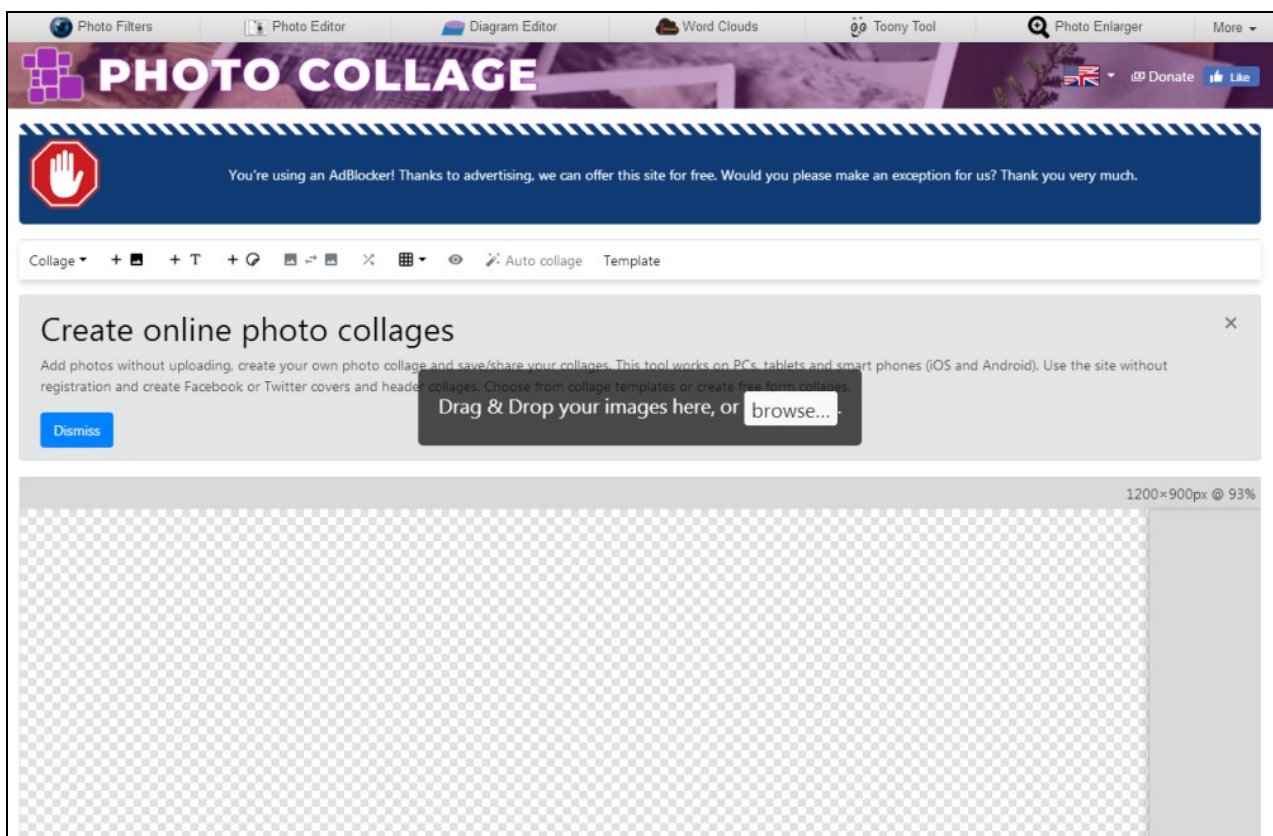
Photo Filters Photo Editor Diagram Editor Word Clouds Toony Tool Photo Enlarger More

PHOTO COLLAGE

Donate Like

You're using an AdBlocker! Thanks to advertising, we can offer this site for free. Would you please make an exception for us? Thank you very much.

Collage + + T + Auto collage Template

Create online photo collages

Add photos without uploading, create your own photo collage and save/share your collages. This tool works on PCs, tablets and smart phones (iOS and Android). Use the site without registration and create Facebook or Twitter covers and header collages. Choose from collage templates or create free form collages.

Dismiss

Drag & Drop your images here, or browse...

1200×900px @ 93%